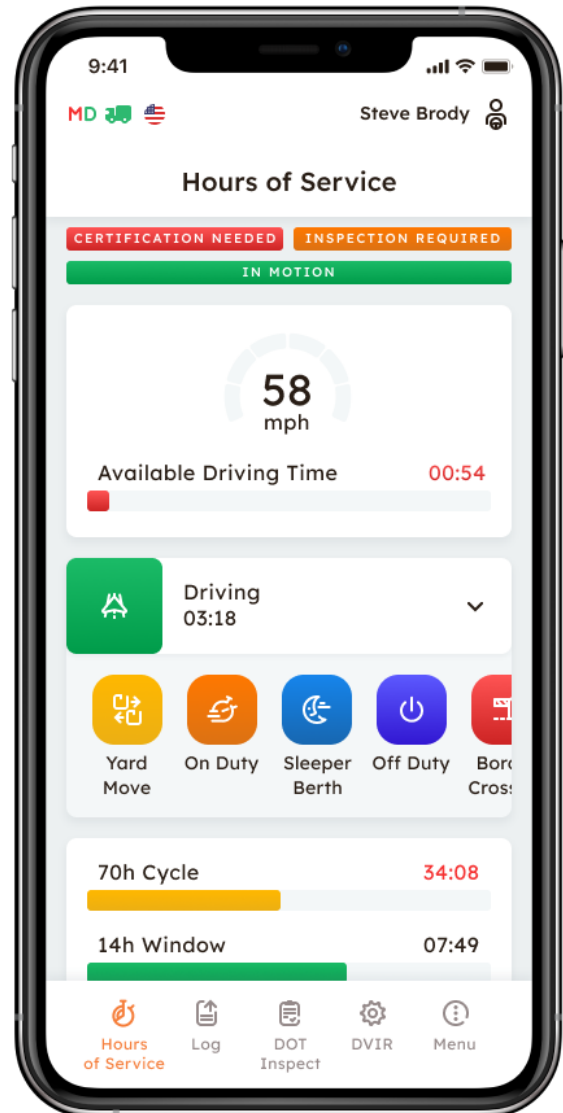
9:41

MD

Steve Brody

Hours of Service

CERTIFICATION NEEDED INSPECTION REQUIRED

IN MOTION

58
mph

Available Driving Time 00:54

Driving
03:18

Yard Move
On Duty
Sleeper Berth
Off Duty
Bord Cross

70h Cycle 34:08

14h Window 07:49

Hours of Service
Log
DOT Inspect
DVIR
Menu